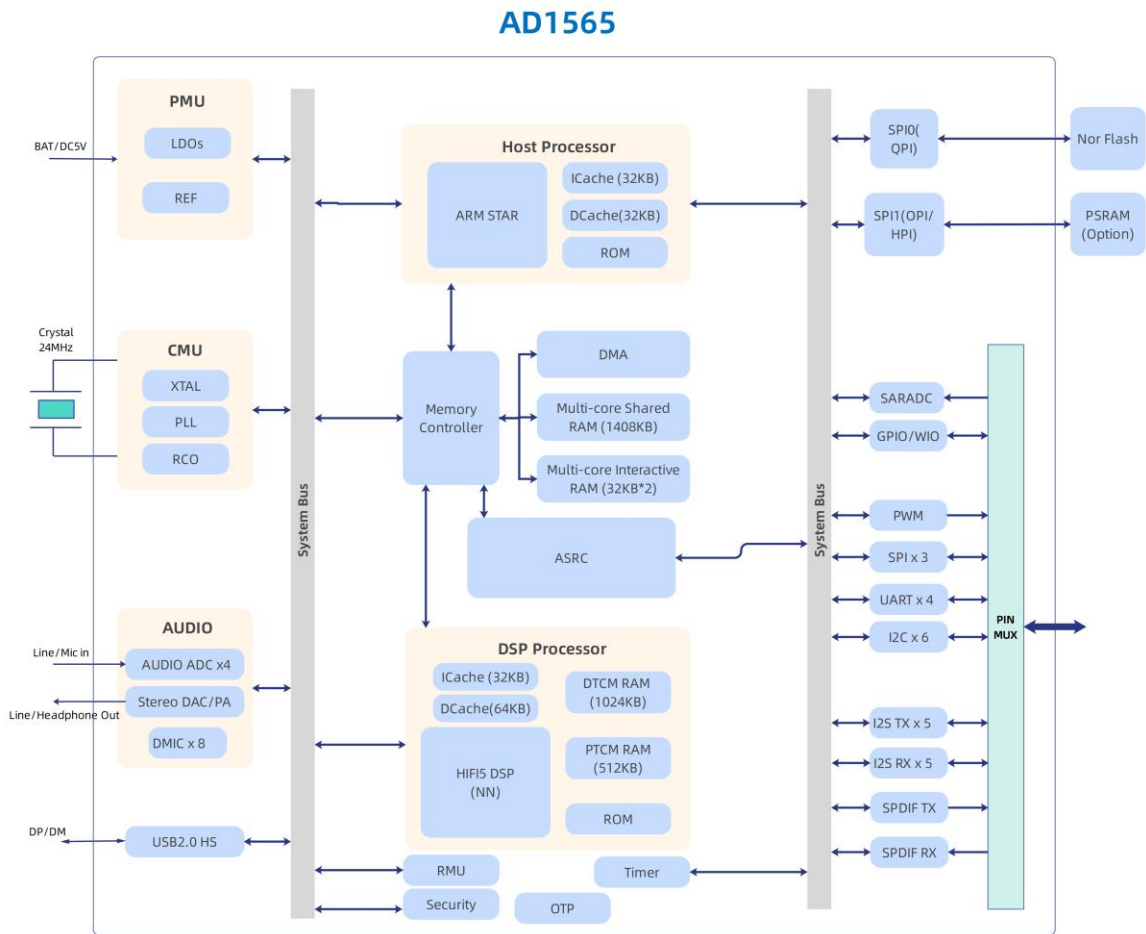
AD1565

BAT/DC5V

PMU
LDOs
REF

Crystal 24MHz

CMU
XTAL
PLL
RCO

Line/Mic in
Line/Headphone Out

AUDIO
AUDIO ADC x4
Stereo DAC/PA
DMIC x 8

DP/DM
USB2.0 HS

System Bus

Host Processor
ARM STAR
ICache (32KB)
DCache(32KB)
ROM

Memory Controller
DMA
Multi-core Shared RAM (1408KB)
Multi-core Interactive RAM (32KB*2)

ASRC

DSP Processor
ICache (32KB)
DCache(64KB)
HIFI5 DSP (NN)
DTCM RAM (1024KB)
PTCM RAM (512KB)
ROM

RMU
Security
OTP
Timer

System Bus

SPI0( QPI)
Nor Flash
SPI1(OPI/ HPI)
PSRAM (Option)

SARADC
GPIO/WIO
PWM
SPI x 3
UART x 4
I2C x 6
I2S TX x 5
I2S RX x 5
SPDIF TX
SPDIF RX

PIN MUX